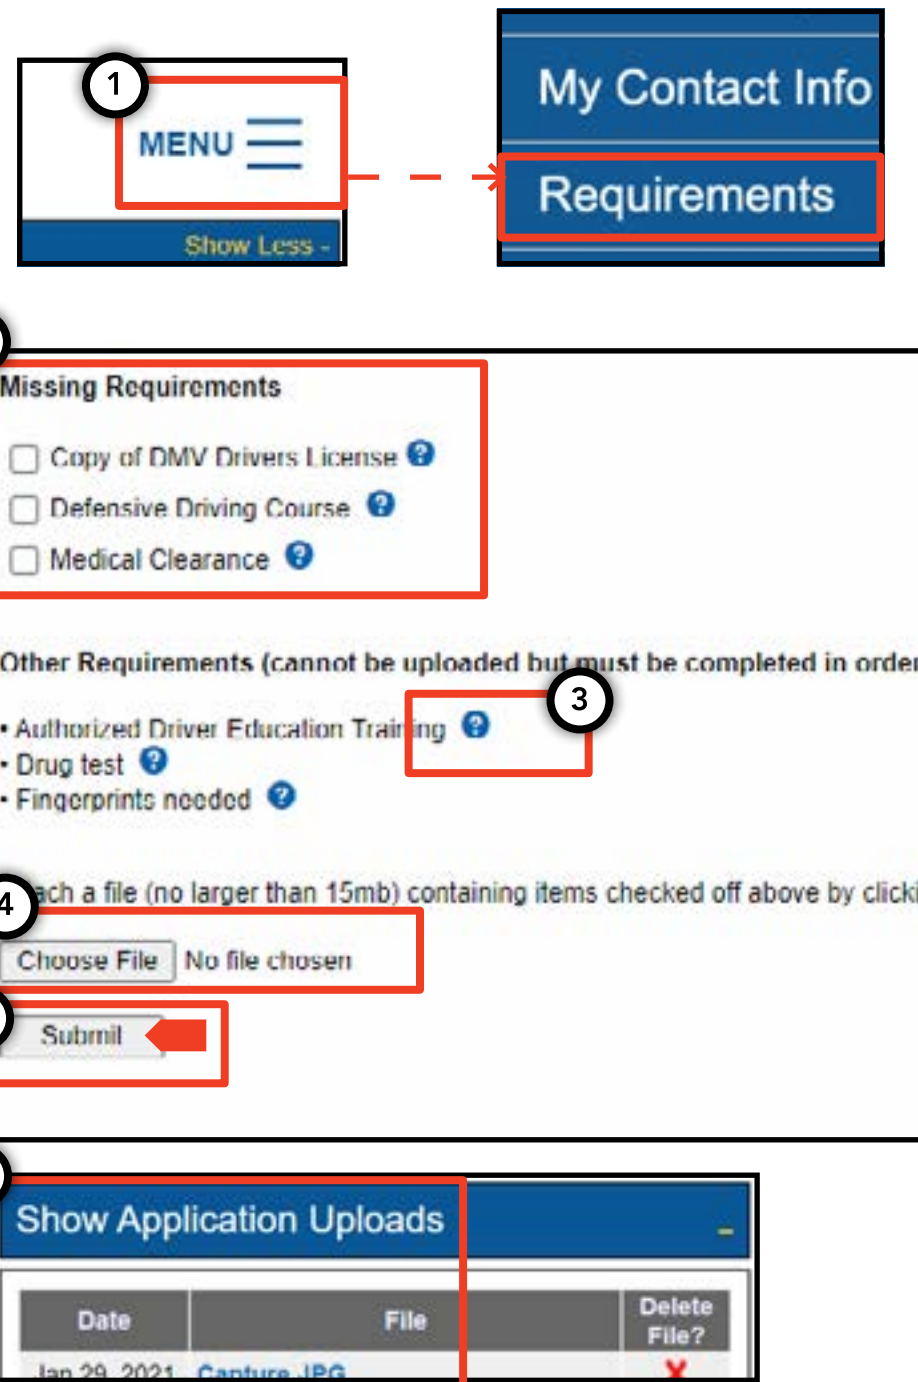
1
MENU
Show Less -

My Contact Info
Requirements

Missing Requirements

Copy of DMV Drivers License
Defensive Driving Course
Medical Clearance

Other Requirements (cannot be uploaded but must be completed in order

• Authorized Driver Education Training
• Drug test
• Fingerprints needed

3

4
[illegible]ach a file (no larger than 15mb) containing items checked off above by clicki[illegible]

Choose File No file chosen

Submit

Show Application Uploads

| Date | File | Delete File? |
|---|---|---|
| Jan 29, 2021 | Capture.JPG | X |